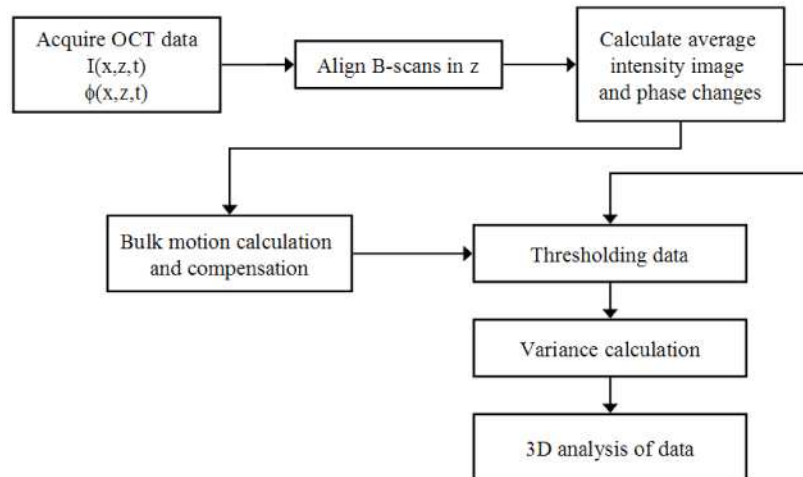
Acquire OCT data
$I(x,z,t)$
$\phi(x,z,t)$

Align B-scans in z

Calculate average intensity image and phase changes

Bulk motion calculation and compensation

Thresholding data

Variance calculation

3D analysis of data